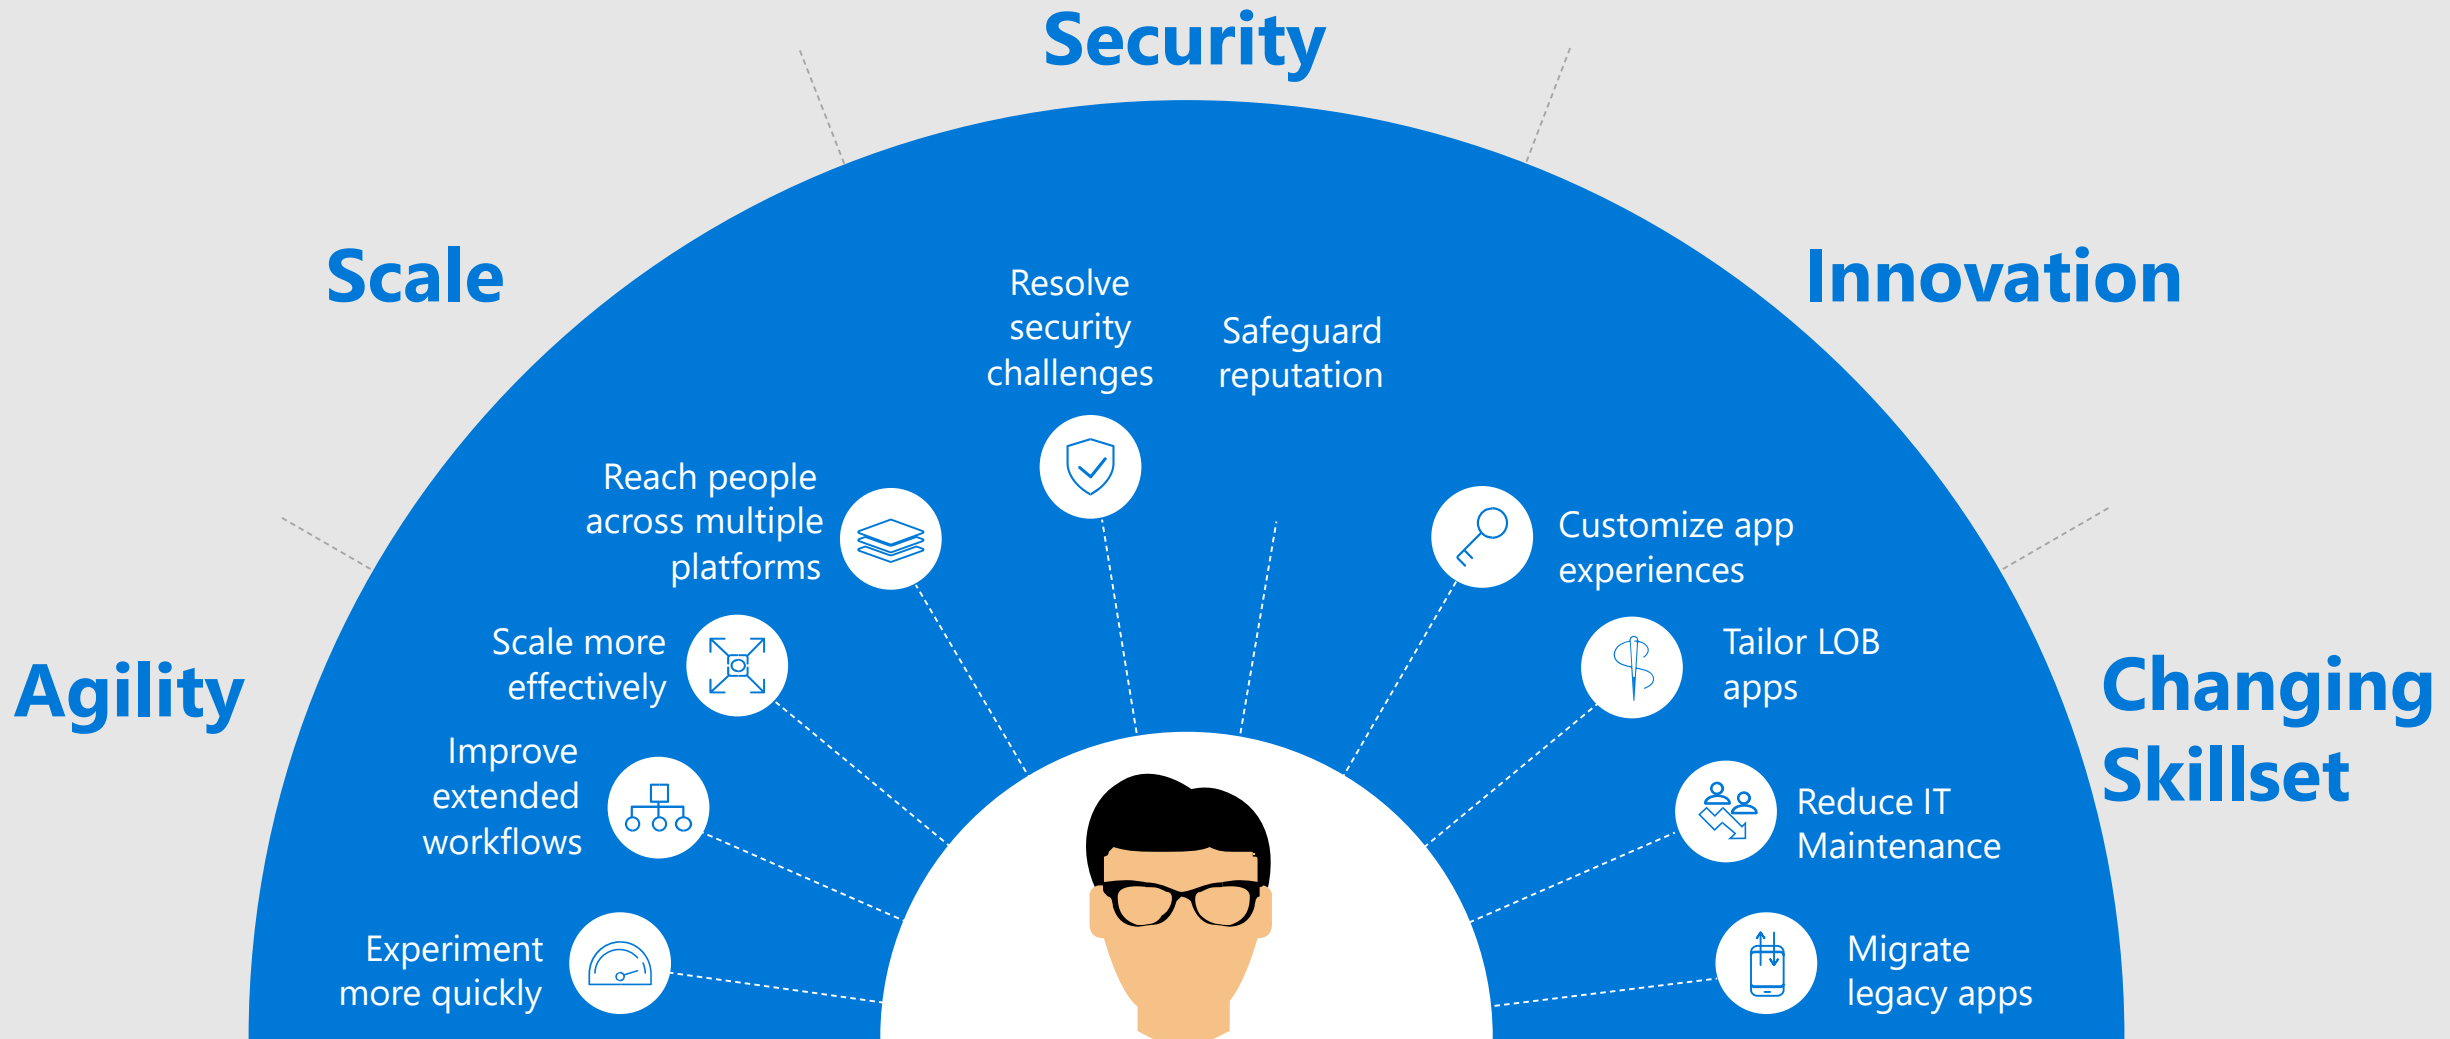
Security

Scale

Innovation

Agility

Changing Skillset

Resolve security challenges

Safeguard reputation

Reach people across multiple platforms

Customize app experiences

Scale more effectively

Tailor LOB apps

Improve extended workflows

Reduce IT Maintenance

Experiment more quickly

Migrate legacy apps